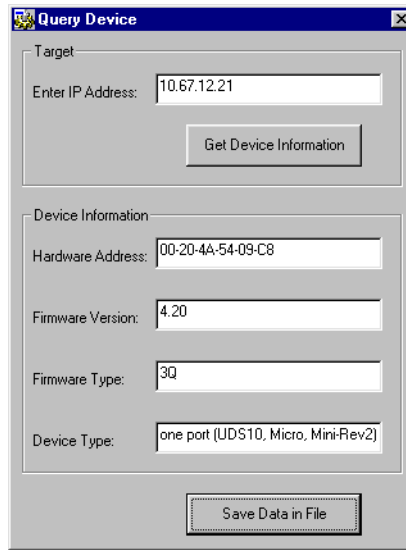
Query Device

Target

Enter IP Address: 10.67.12.21

Get Device Information

Device Information

Hardware Address: 00-20-4A-54-09-C8

Firmware Version: 4.20

Firmware Type: 3Q

Device Type: one port (UDS10, Micro, Mini-Rev2)

Save Data in File